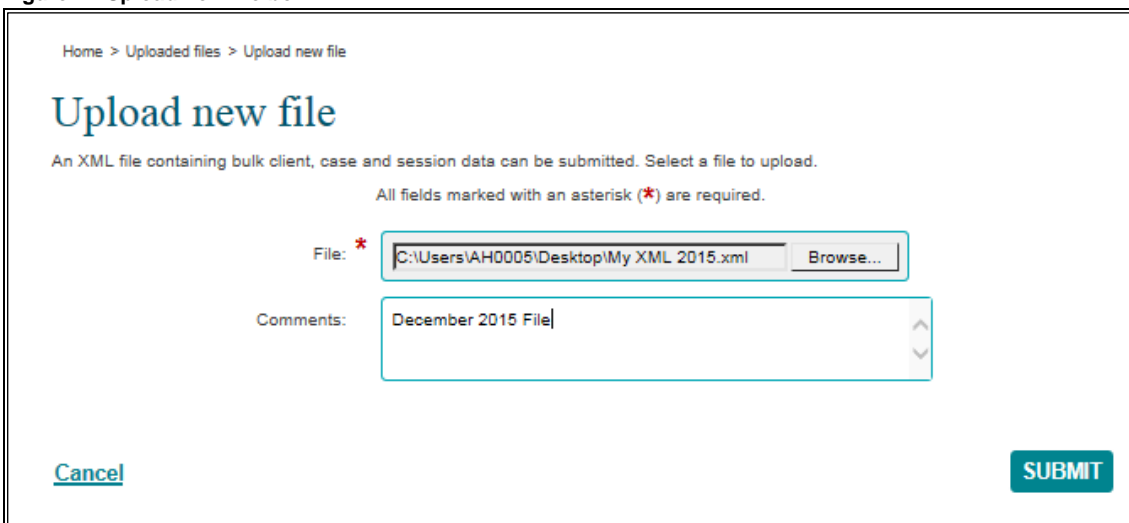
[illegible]

Home > Uploaded files > Upload new file

Upload new file

An XML file containing bulk client, case and session data can be submitted. Select a file to upload.

All fields marked with an asterisk (*) are required.

File: * C:\Users\AH0005\Desktop\My XML 2015.xml Browse...

Comments: December 2015 File

Cancel

SUBMIT